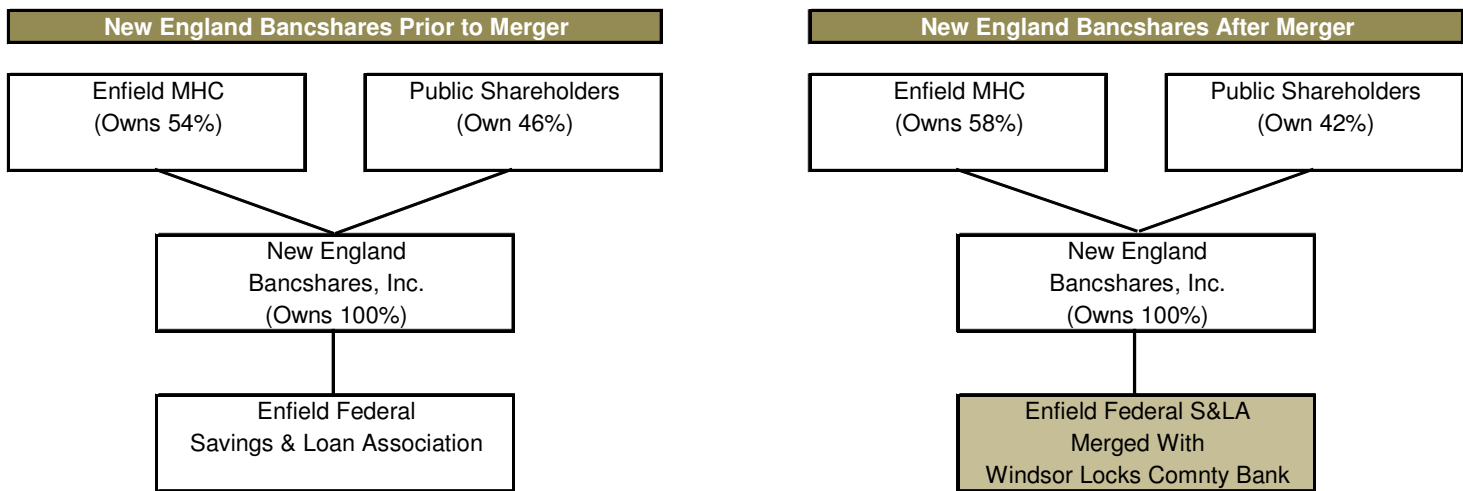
New England Bancshares Prior to Merger

Enfield MHC
(Owns 54%)

Public Shareholders
(Own 46%)

New England
Bancshares, Inc.
(Owns 100%)

Enfield Federal
Savings & Loan Association

New England Bancshares After Merger

Enfield MHC
(Owns 58%)

Public Shareholders
(Own 42%)

New England
Bancshares, Inc.
(Owns 100%)

Enfield Federal S&LA
Merged With
Windsor Locks Comnty Bank